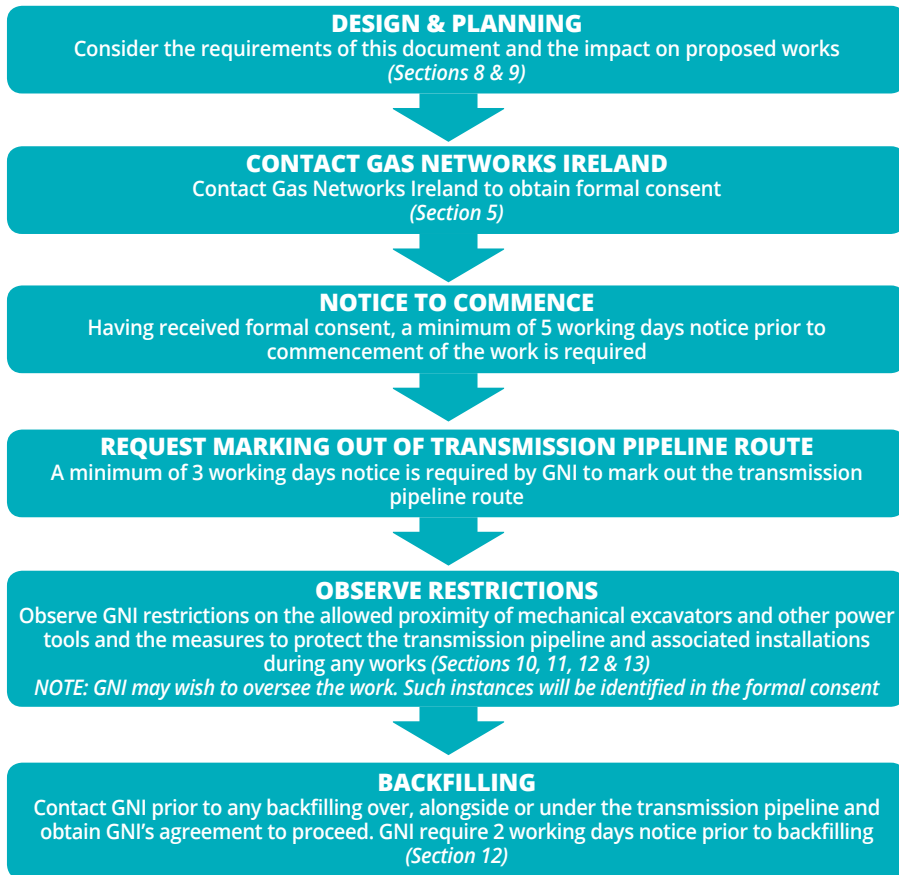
DESIGN & PLANNING
Consider the requirements of this document and the impact on proposed works
(Sections 8 & 9)

CONTACT GAS NETWORKS IRELAND
Contact Gas Networks Ireland to obtain formal consent
(Section 5)

NOTICE TO COMMENCE
Having received formal consent, a minimum of 5 working days notice prior to commencement of the work is required

REQUEST MARKING OUT OF TRANSMISSION PIPELINE ROUTE
A minimum of 3 working days notice is required by GNI to mark out the transmission pipeline route

OBSERVE RESTRICTIONS
Observe GNI restrictions on the allowed proximity of mechanical excavators and other power tools and the measures to protect the transmission pipeline and associated installations during any works (Sections 10, 11, 12 & 13)
NOTE: GNI may wish to oversee the work. Such instances will be identified in the formal consent

BACKFILLING
Contact GNI prior to any backfilling over, alongside or under the transmission pipeline and obtain GNI's agreement to proceed. GNI require 2 working days notice prior to backfilling
(Section 12)